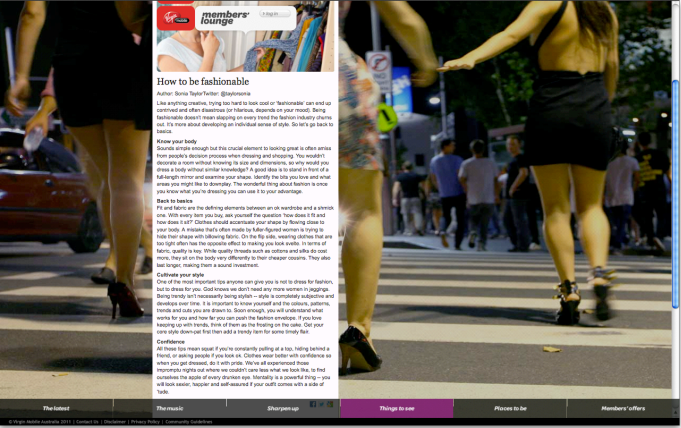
members' lounge

How to be fashionable

Author: Sonia TaylorTwitter: @taylorsonia

Like anything creative, trying too hard to look cool or 'fashionable' can end up contrived and often disastrous (or hilarious, depends on your mood). Being fashionable doesn't mean slapping on every trend the fashion industry churns out. It's more about developing an individual sense of style. So let's go back to basics.

Know your body
Sounds simple enough but this crucial element to looking great is often amiss from people's decision process when dressing and shopping. You wouldn't decorate a room without knowing its size and dimensions, so why would you dress a body without similar knowledge? A good idea is to stand in front of a full-length mirror and examine your shape. Identify the bits you love and what areas you might like to downplay. The wonderful thing about fashion is once you know what you're dressing you can use it to your advantage.

Back to basics
Fit and fabric are the defining elements between an ok wardrobe and a shmick one. With every item you buy, ask yourself the question 'how does it fit and how does it sit?' Clothes should accentuate your shape by flowing close to your body. A mistake that's often made by fuller-figured women is trying to hide their shape with billowing fabric. On the flip side, wearing clothes that are too tight often has the opposite effect to making you look svelte. In terms of fabric, quality is key. While quality threads such as cottons and silks do cost more, they sit on the body very differently to their cheaper cousins. They also last longer, making them a sound investment.

Cultivate your style
One of the most important tips anyone can give you is not to dress for fashion, but to dress for you. God knows we don't need any more women in jeggings. Being trendy isn't necessarily being stylish – style is completely subjective and develops over time. It is important to know yourself and the colours, patterns, trends and cuts you are drawn to. Soon enough, you will understand what works for you and how far you can push the fashion envelope. If you love keeping up with trends, think of them as the frosting on the cake. Get your core style down-pat first then add a trendy item for some timely flair.

Confidence
All these tips mean squat if you're constantly pulling at a top, hiding behind a friend, or asking people if you look ok. Clothes wear better with confidence so when you get dressed, do it with pride. We've all experienced those impromptu nights out where we couldn't care less what we look like, to find ourselves the apple of every drunken eye. Mentality is a powerful thing – you will look sexier, happier and self-assured if your outfit comes with a side of 'tude.

The latest | The music | Sharpen up | Things to see | Places to be | Members' offers

© Virgin Mobile Australia 2011 | Contact Us | Disclaimer | Privacy Policy | Community Guidelines